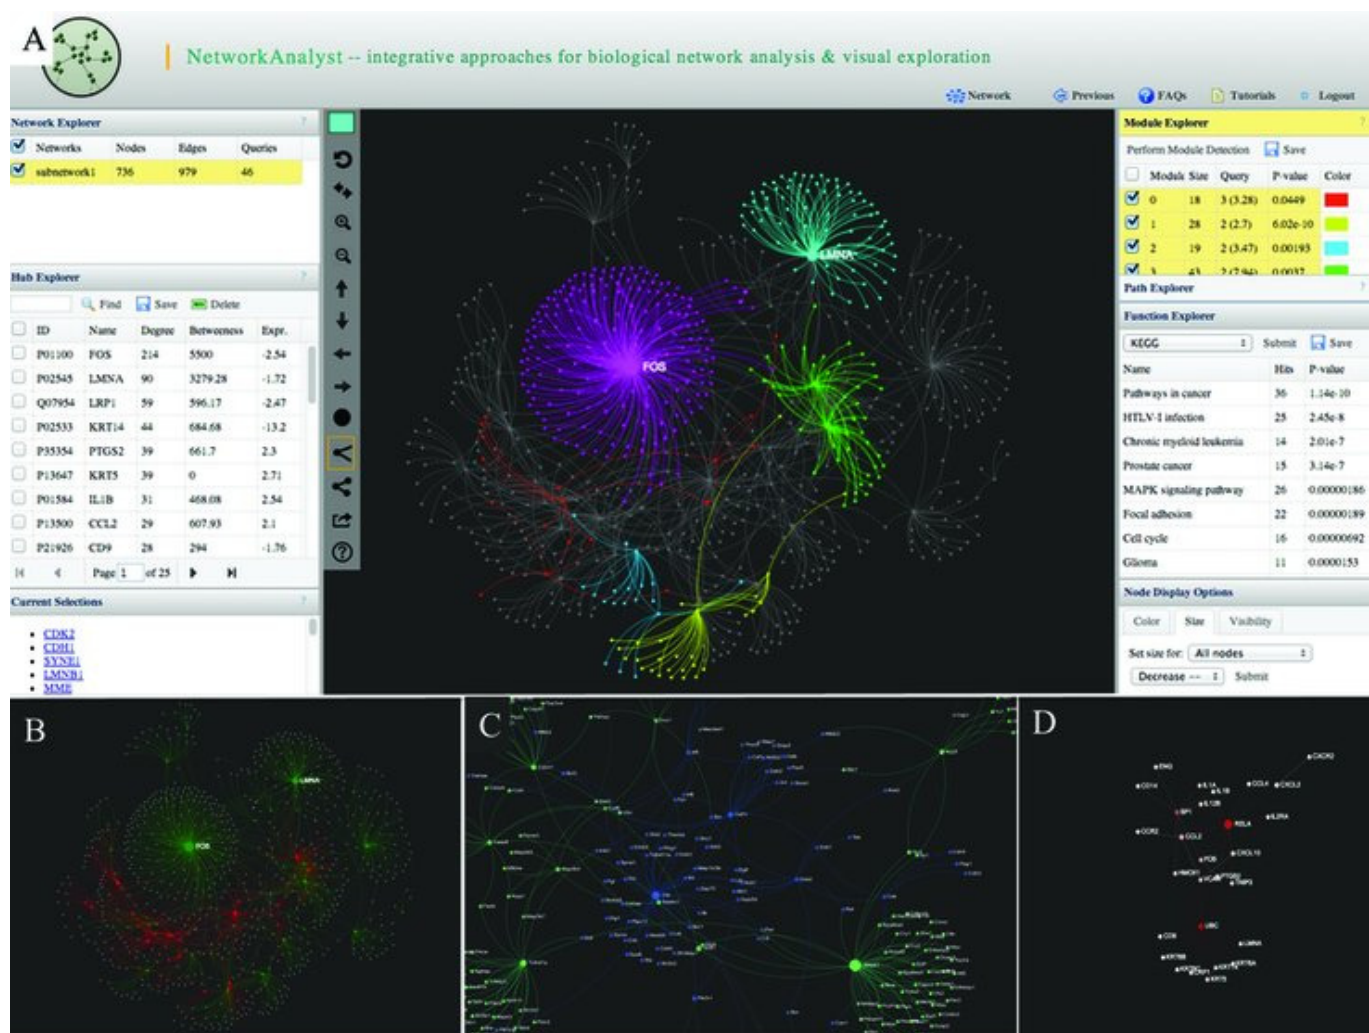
A

NetworkAnalyst -- integrative approaches for biological network analysis & visual exploration

Network Previous FAQs Tutorials Logout

Network Explorer

| Networks | Nodes | Edges | Queries |
|---|---|---|---|
| subnetwork1 | 736 | 979 | 46 |

Hub Explorer

Find Save Delete

| ID | Name | Degree | Betweenness | Expr. |
|---|---|---|---|---|
| P01100 | FOS | 214 | 5500 | -2.54 |
| P02545 | LMNA | 90 | 3279.28 | -1.72 |
| Q07954 | LRP1 | 59 | 596.17 | -2.47 |
| P02533 | KRT14 | 44 | 684.68 | -13.2 |
| P35354 | PTGS2 | 39 | 661.7 | 2.3 |
| P13647 | KRT5 | 39 | 0 | 2.71 |
| P01584 | IL1B | 31 | 468.08 | 2.54 |
| P13500 | CCL2 | 29 | 607.93 | 2.1 |
| P21926 | CD9 | 28 | 294 | -1.76 |

Page 1 of 25

Current Selections

- CDK2
- CDH1
- SYNE1
- LMNB1
- MME

LMNA

FOS

Module Explorer

Perform Module Detection Save

| Module | Size | Query | P-value | Color |
|---|---|---|---|---|
| 0 | 18 | 3 (3.28) | 0.0449 | |
| 1 | 28 | 2 (2.7) | 6.02e-10 | |
| 2 | 19 | 2 (3.47) | 0.00193 | |
| 3 | 43 | 2 (7.94) | 0.0037 | |

Path Explorer

Function Explorer

KEGG Submit Save

| Name | Hits | P-value |
|---|---|---|
| Pathways in cancer | 36 | 1.14e-10 |
| HTLV-I infection | 25 | 2.45e-8 |
| Chronic myeloid leukemia | 14 | 2.01e-7 |
| Prostate cancer | 15 | 3.14e-7 |
| MAPK signaling pathway | 26 | 0.00000186 |
| Focal adhesion | 22 | 0.00000189 |
| Cell cycle | 16 | 0.00000692 |
| Glioma | 11 | 0.0000153 |

Node Display Options

Color Size Visibility

Set size for: All nodes

Decrease -- Submit

B

FOS

LMNA

C

D

RELA

UBC